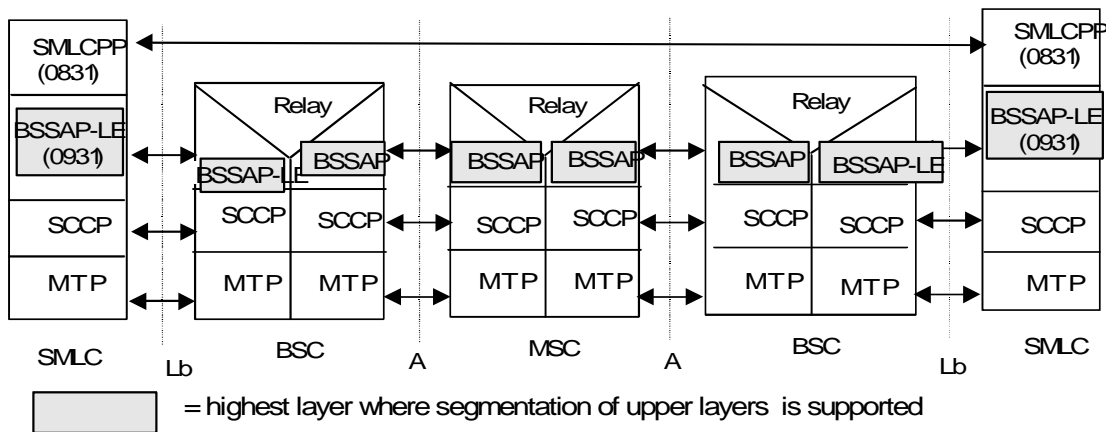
SMLCPP
(0831)

BSSAP-LE
(0931)

SCCP

MTP

SMLC

Lb

Relay

BSSAP

BSSAP-LE

SCCP

SCCP

MTP

MTP

BSC

A

Relay

BSSAP

BSSAP

SCCP

SCCP

MTP

MTP

MSC

A

Relay

BSSAP

BSSAP-LE

SCCP

SCCP

MTP

MTP

BSC

Lb

SMLCPP
(0831)

BSSAP-LE
(0931)

SCCP

MTP

SMLC

= highest layer where segmentation of upper layers is supported